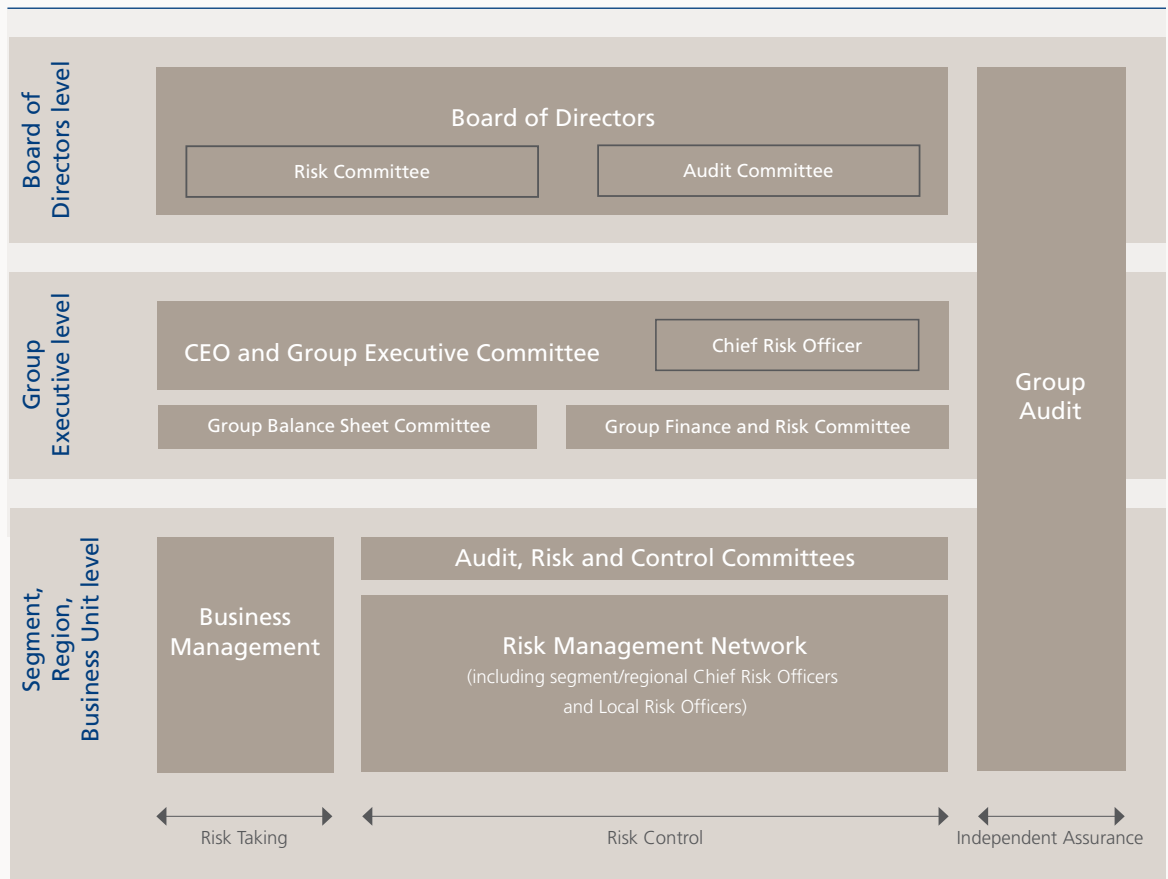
Board of Directors level

Board of Directors

Risk Committee

Audit Committee

Group Executive level

CEO and Group Executive Committee

Chief Risk Officer

Group Balance Sheet Committee

Group Finance and Risk Committee

Group Audit

Segment, Region, Business Unit level

Business Management

Audit, Risk and Control Committees

Risk Management Network
(including segment/regional Chief Risk Officers and Local Risk Officers)

Risk Taking

Risk Control

Independent Assurance